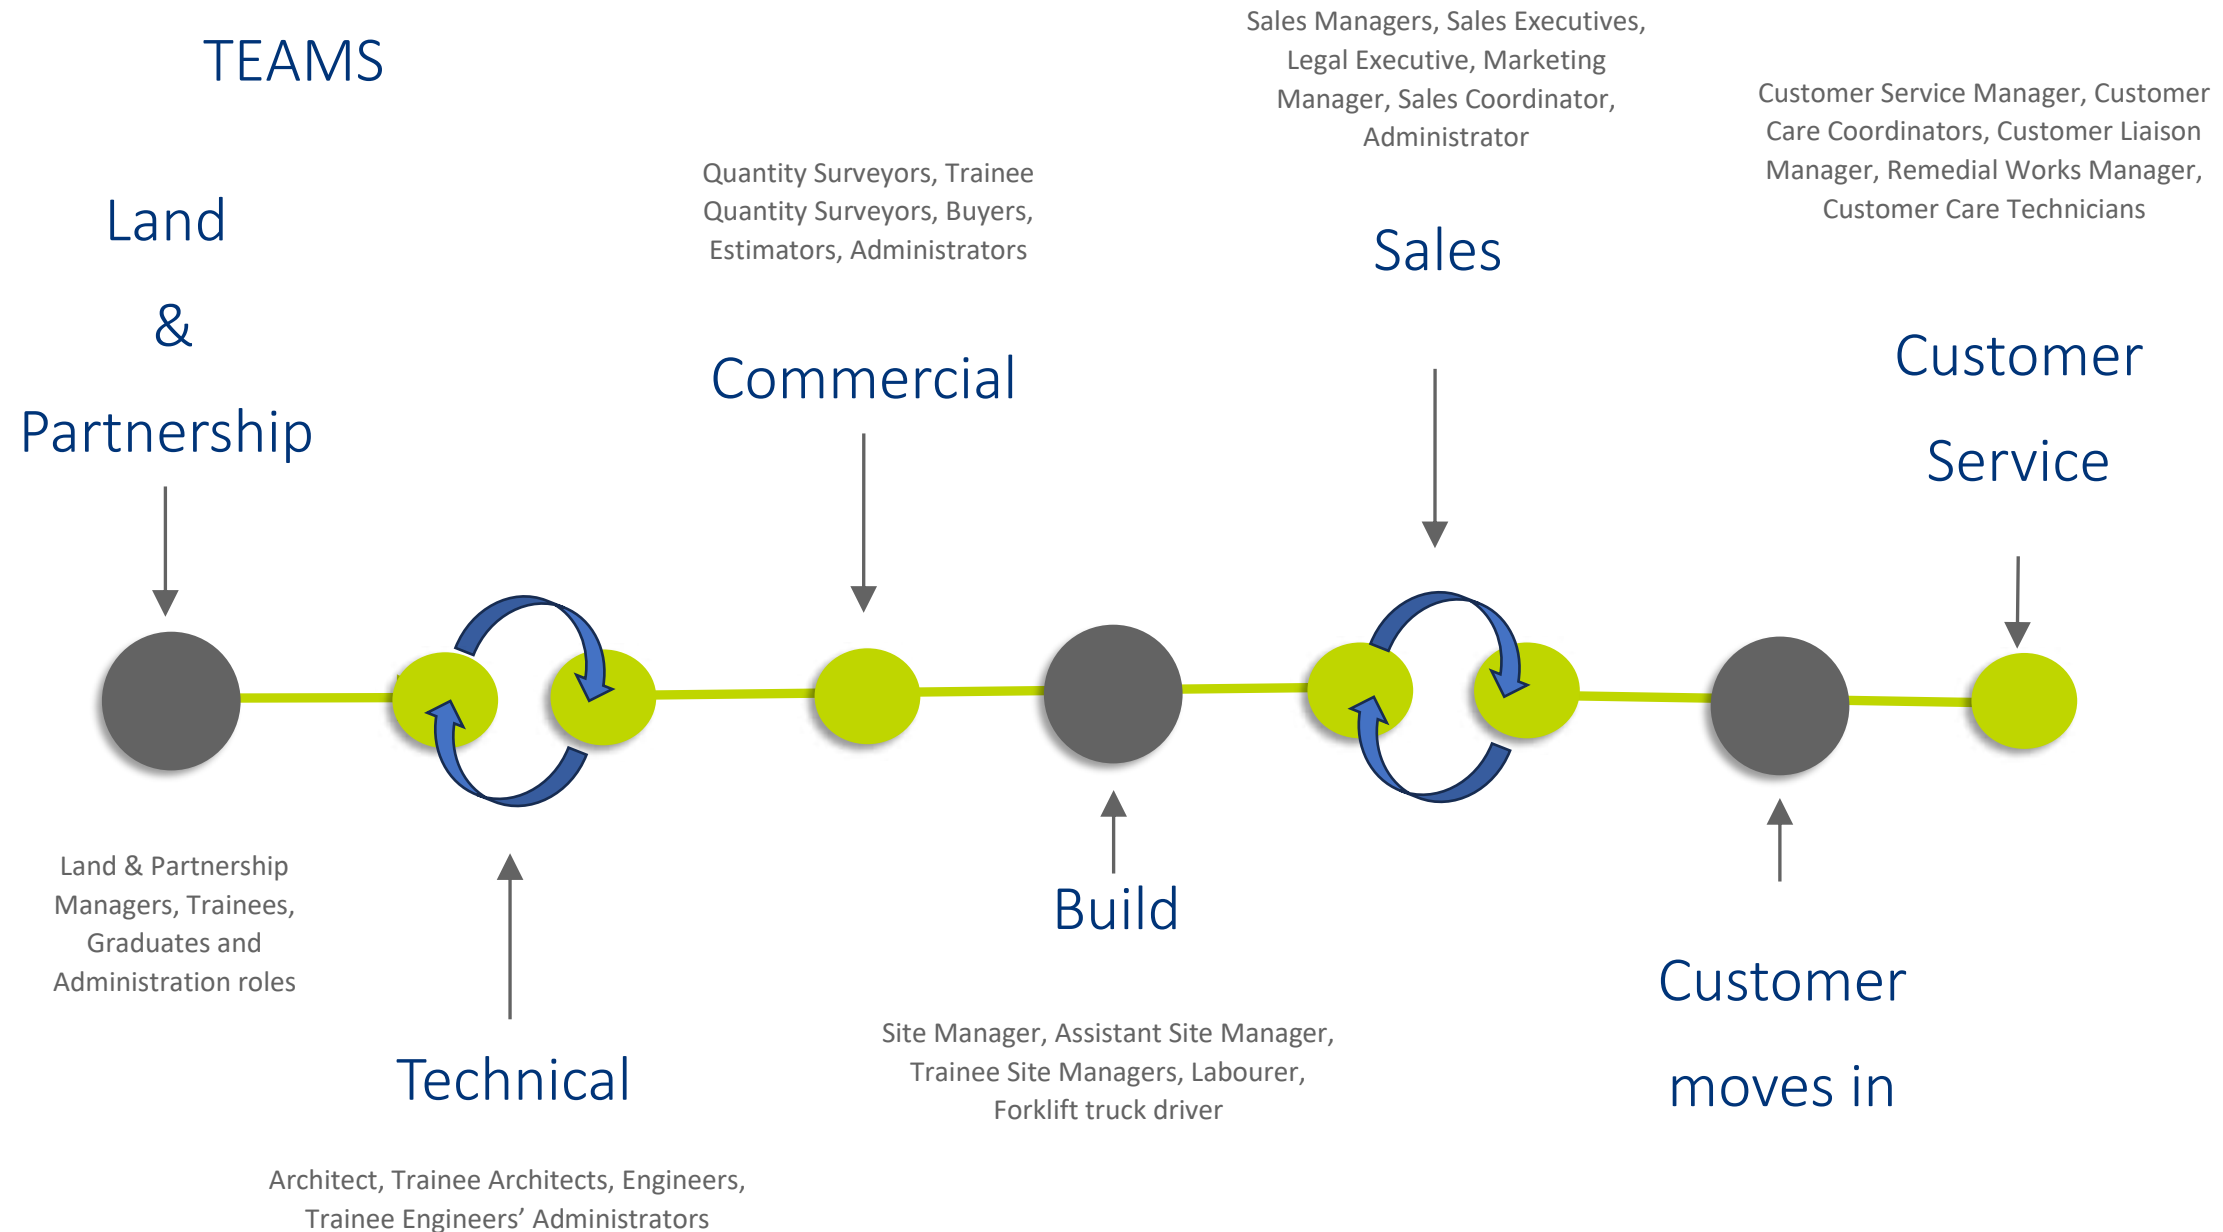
TEAMS

Sales Managers, Sales Executives, Legal Executive, Marketing Manager, Sales Coordinator, Administrator

Customer Service Manager, Customer Care Coordinators, Customer Liaison Manager, Remedial Works Manager, Customer Care Technicians

Land

&

Partnership

Quantity Surveyors, Trainee Quantity Surveyors, Buyers, Estimators, Administrators

Commercial

Sales

Customer

Service

Land & Partnership Managers, Trainees, Graduates and Administration roles

Technical

Architect, Trainee Architects, Engineers, Trainee Engineers' Administrators

Build

Site Manager, Assistant Site Manager, Trainee Site Managers, Labourer, Forklift truck driver

Customer

moves in